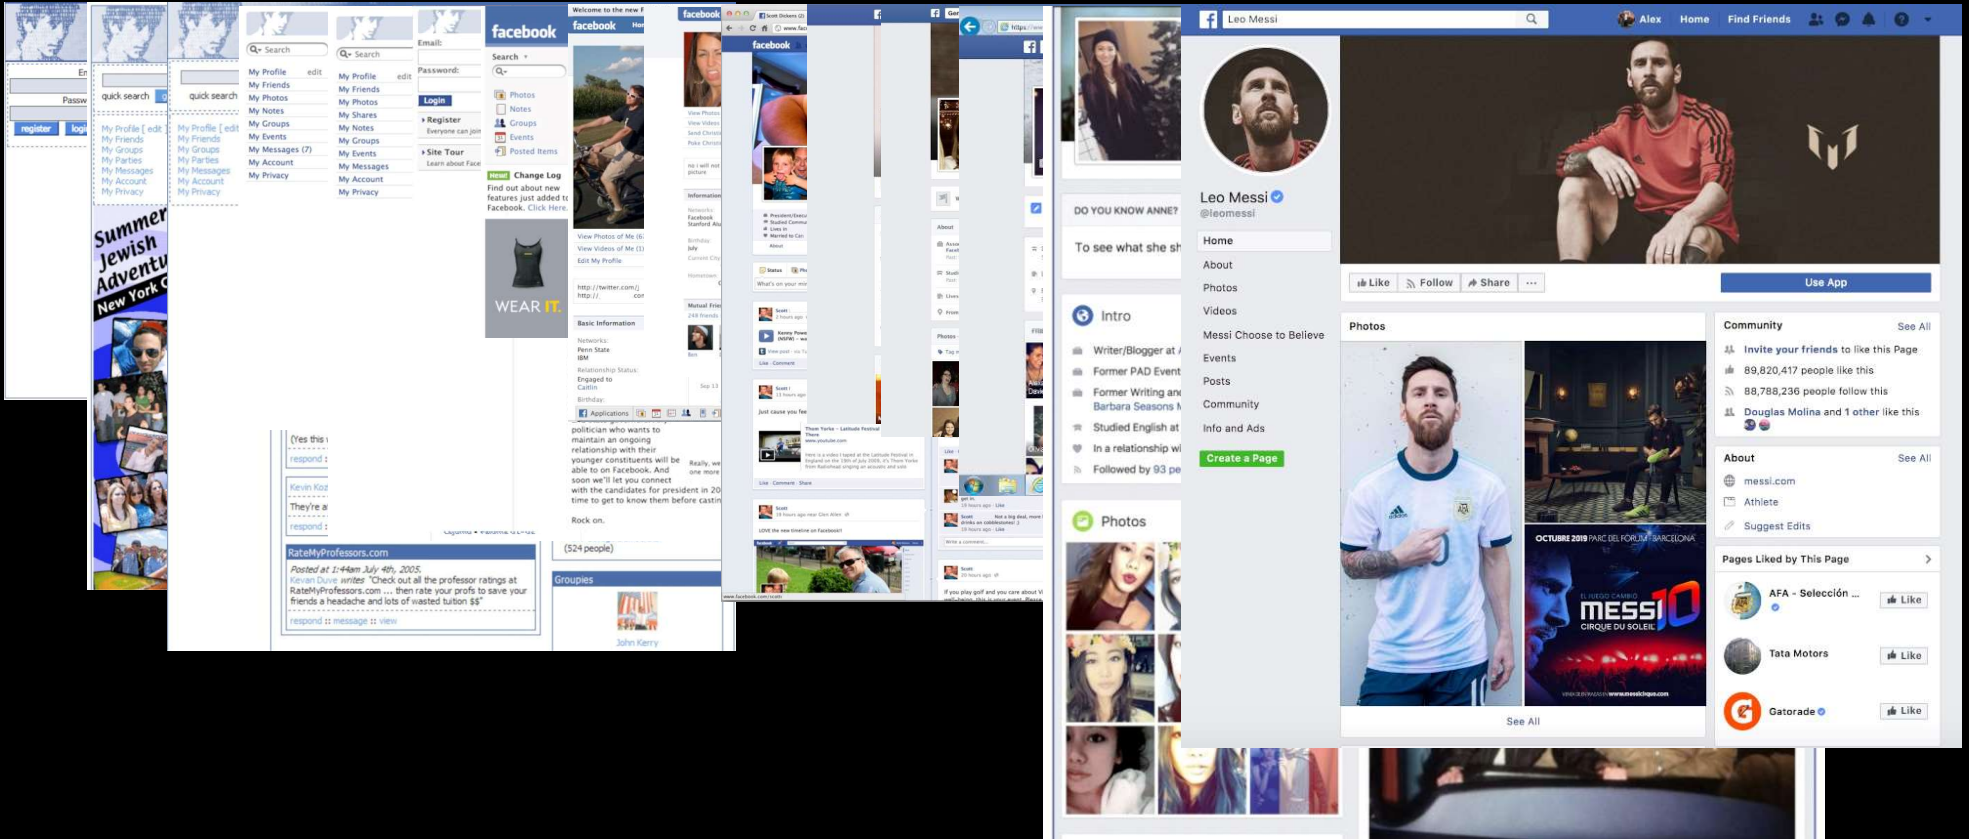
Em
Passw
register
logi

quick search
My Profile [ edit
My Friends
My Groups
My Parties
My Messages
My Account
My Privacy

Summer Jewish Adventure New York C

quick search
My Profile [ edit
My Friends
My Groups
My Parties
My Messages
My Account
My Privacy

Search
My Profile edit
My Friends
My Photos
My Notes
My Groups
My Events
My Messages (7)
My Account
My Privacy

Search
My Profile edit
My Friends
My Photos
My Shares
My Notes
My Groups
My Events
My Messages
My Account
My Privacy

Email:
Password:
Login
Register
Everyone can join
Site Tour
Learn about Face

facebook
Search
Photos
Notes
Groups
Events
Posted Items
New! Change Log
Find out about new features just added to Facebook. Click Here.
WEAR IT.

Welcome to the new F
facebook
View Photos of Me
View Videos of Me
Edit My Profile
http://twitter.com/
http://
Basic Information
Networks:
Penn State
IBM
Relationship Status:
Engaged to
Caitlin
Birthday:
Applications

(Yes this
respond
Kevin Koz
They're a
respond
RateMyProfessors.com
Posted at 1:44am July 4th, 2005.
Kevan Duve writes "Check out all the professor ratings at RateMyProfessors.com ... then rate your profs to save your friends a headache and lots of wasted tuition $$"
respond :: message :: view

politician who wants to maintain an ongoing relationship with their younger constituents will be able to on Facebook. And soon we'll let you connect with the candidates for president in 20 time to get to know them before castin
Rock on.
Really, we one more
(524 people)
Groupies
John Kerry

facebook
Scott Dickens
Status
What's on your mi
LOVE the new timeline on Facebook!

DO YOU KNOW ANNE?
To see what she sh
Intro
Writer/Blogger at
Former PAD Event
Former Writing and Barbara Seasons
Studied English at
In a relationship wi
Followed by 93 pe
Photos

Leo Messi
Alex Home Find Friends
Leo Messi
@leomessi
Home
About
Photos
Videos
Messi Choose to Believe
Events
Posts
Community
Info and Ads
Create a Page
Like Follow Share ...
Use App
Photos
OCTUBRE 2019 PARC DEL FORUM · BARCELONA
EL JUEGO CAMBIA
MESSI 10
CIRQUE DU SOLEIL
See All
Community See All
Invite your friends to like this Page
89,820,417 people like this
88,788,236 people follow this
Douglas Molina and 1 other like this
About See All
messi.com
Athlete
Suggest Edits
Pages Liked by This Page
AFA - Selección ... Like
Tata Motors Like
Gatorade Like